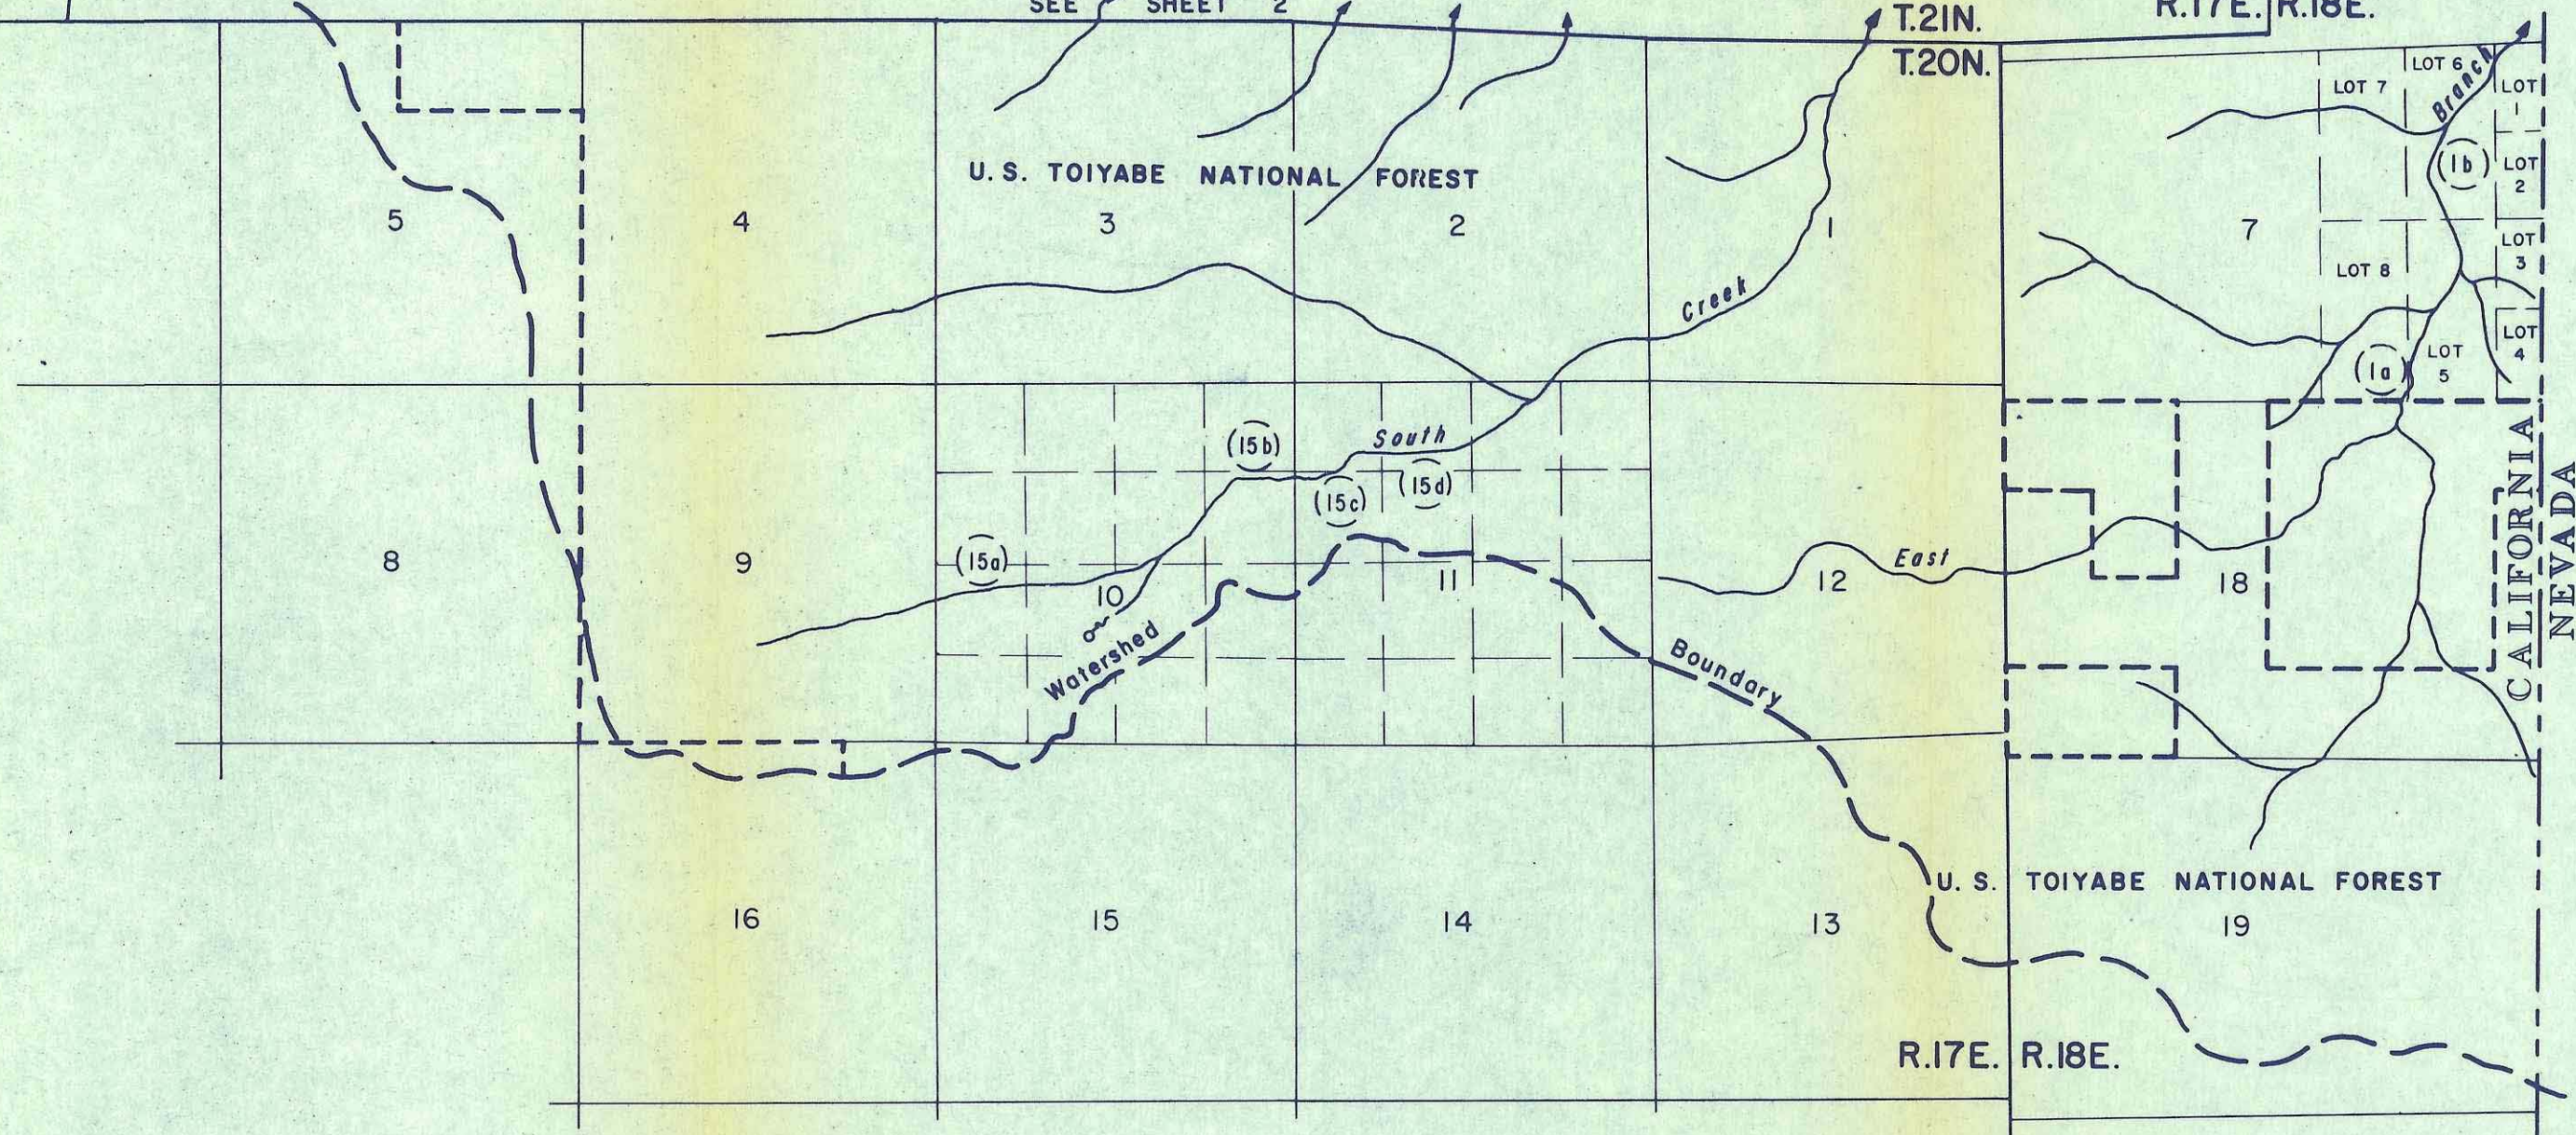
SEE SHEET 2

T.21N.
T.20N.

R.17E. R.18E.

LOT 6
LOT 7
LOT 1
LOT 2
LOT 3
LOT 4
LOT 8
LOT 5
Branch
(1b)
(1a)

U. S. TOIYABE NATIONAL FOREST

5
4
3
2
1
7

Creek

South
(15b)
(15c)
(15d)
(15a)

8
9
10
11
12
East
18

Watershed
Boundary

CALIFORNIA
NEVADA

16
15
14
13
U. S. TOIYABE NATIONAL FOREST
19

R.17E. R.18E.